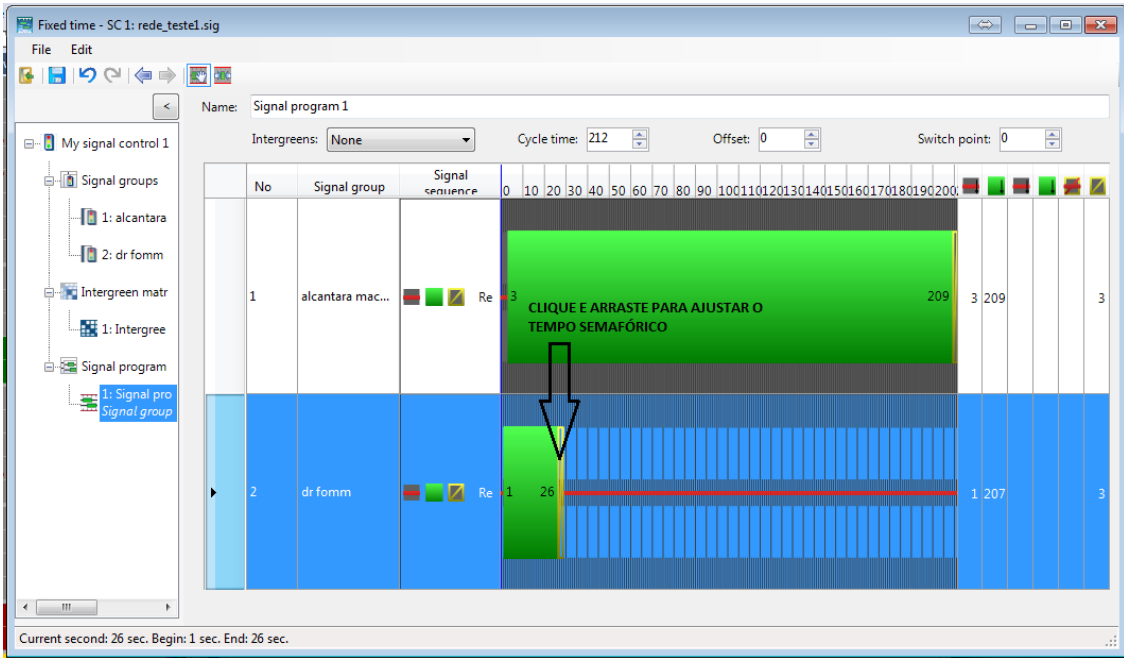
Fixed time - SC 1: rede_teste1.sig

File Edit

<

My signal control 1
Signal groups
1: alcantara
2: dr fomm
Intergreen matr
1: Intergree
Signal program
1: Signal pro
Signal group

Name: Signal program 1

Intergreens: None

Cycle time: 212

Offset: 0

Switch point: 0

| No | Signal group | Signal sequence | 0 10 20 30 40 50 60 70 80 90 100 110 120 130 140 150 160 170 180 190 200 | | | |
|---|---|---|---|---|---|---|
| 1 | alcantara mac... | Re | 3 209 | 3 | 209 | 3 |
| 2 | dr fomm | Re | 1 26 | 1 | 207 | 3 |

CLIQUE E ARRASTE PARA AJUSTAR O TEMPO SEMAFÓRICO

Current second: 26 sec. Begin: 1 sec. End: 26 sec.